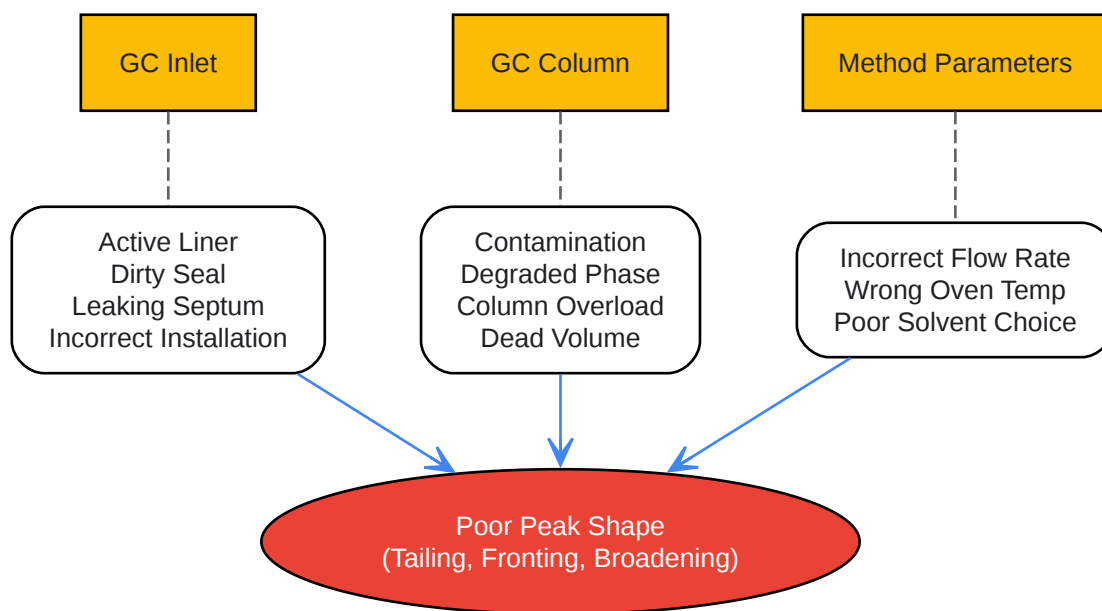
GC Inlet

GC Column

Method Parameters

Active Liner
Dirty Seal
Leaking Septum
Incorrect Installation

Contamination
Degraded Phase
Column Overload
Dead Volume

Incorrect Flow Rate
Wrong Oven Temp
Poor Solvent Choice

Poor Peak Shape
(Tailing, Fronting, Broadening)